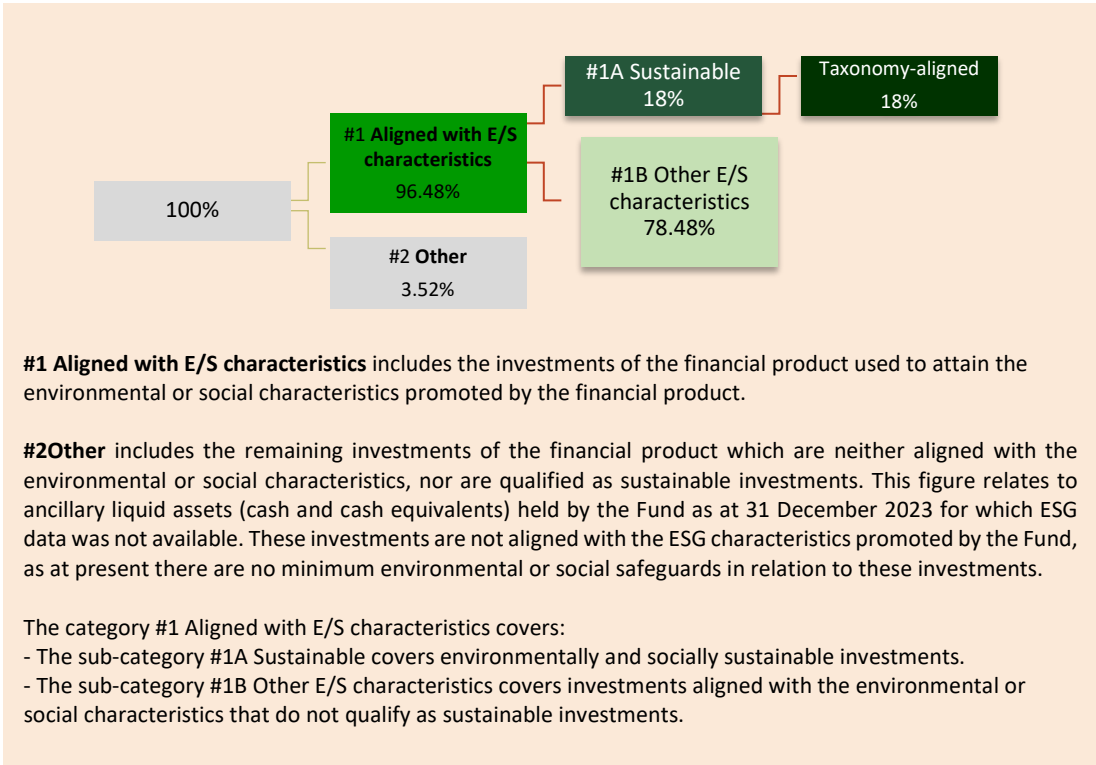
100%

#1 Aligned with E/S characteristics
96.48%

#2 Other
3.52%

#1A Sustainable
18%

Taxonomy-aligned
18%

#1B Other E/S characteristics
78.48%

**#1 Aligned with E/S characteristics** includes the investments of the financial product used to attain the environmental or social characteristics promoted by the financial product.

**#2Other** includes the remaining investments of the financial product which are neither aligned with the environmental or social characteristics, nor are qualified as sustainable investments. This figure relates to ancillary liquid assets (cash and cash equivalents) held by the Fund as at 31 December 2023 for which ESG data was not available. These investments are not aligned with the ESG characteristics promoted by the Fund, as at present there are no minimum environmental or social safeguards in relation to these investments.

The category #1 Aligned with E/S characteristics covers:
- The sub-category #1A Sustainable covers environmentally and socially sustainable investments.
- The sub-category #1B Other E/S characteristics covers investments aligned with the environmental or social characteristics that do not qualify as sustainable investments.